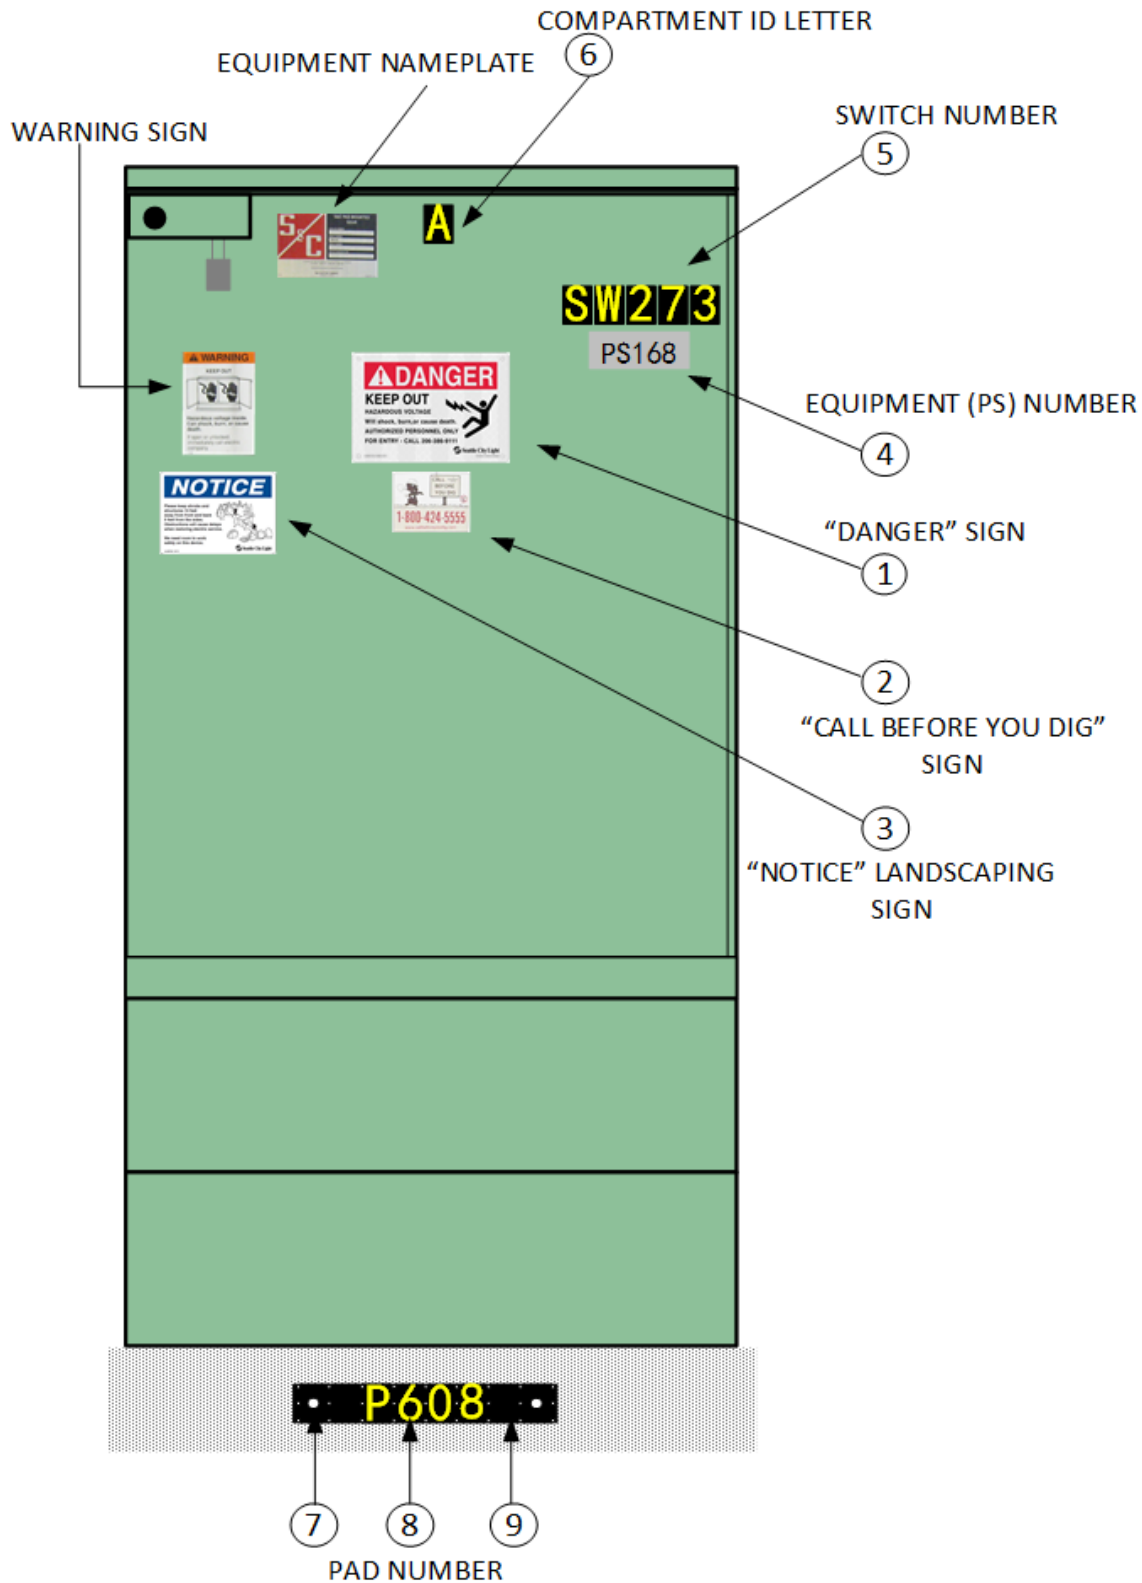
COMPARTMENT ID LETTER
6
EQUIPMENT NAMEPLATE
WARNING SIGN
SWITCH NUMBER
5
A
S&C
SW273
PS168
WARNING
KEEP OUT
DANGER
KEEP OUT
HAZARDOUS VOLTAGE
Will shock, burn, or cause death.
AUTHORIZED PERSONNEL ONLY
FOR ENTRY - CALL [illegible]
EQUIPMENT (PS) NUMBER
4
NOTICE
1-800-424-5555
"DANGER" SIGN
1
2
"CALL BEFORE YOU DIG" SIGN
3
"NOTICE" LANDSCAPING SIGN
P608
7
8
9
PAD NUMBER